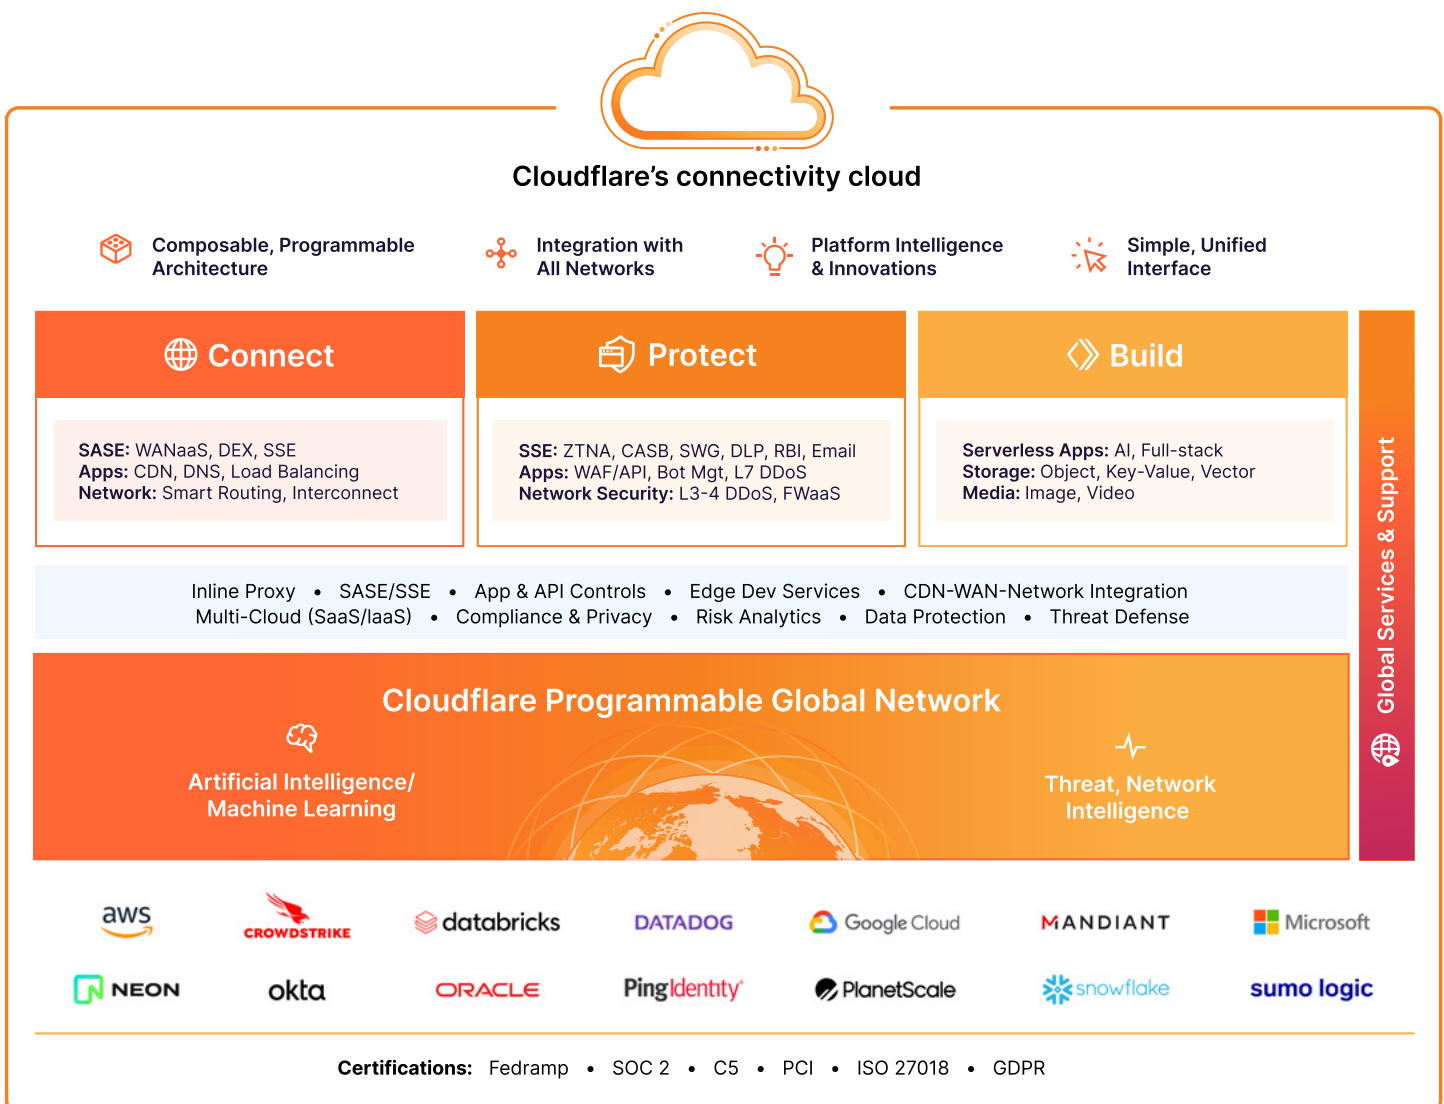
Cloudflare's connectivity cloud

Composable, Programmable Architecture

Integration with All Networks

Platform Intelligence & Innovations

Simple, Unified Interface

Connect

SASE: WANaaS, DEX, SSE
Apps: CDN, DNS, Load Balancing
Network: Smart Routing, Interconnect

Protect

SSE: ZTNA, CASB, SWG, DLP, RBI, Email
Apps: WAF/API, Bot Mgt, L7 DDoS
Network Security: L3-4 DDoS, FWaaS

Build

Serverless Apps: AI, Full-stack
Storage: Object, Key-Value, Vector
Media: Image, Video

Global Services & Support

Inline Proxy • SASE/SSE • App & API Controls • Edge Dev Services • CDN-WAN-Network Integration
Multi-Cloud (SaaS/IaaS) • Compliance & Privacy • Risk Analytics • Data Protection • Threat Defense

Cloudflare Programmable Global Network

Artificial Intelligence/ Machine Learning

Threat, Network Intelligence

aws
CROWDSTRIKE
databricks
DATADOG
Google Cloud
MANDIANT
Microsoft
NEON
okta
ORACLE
PingIdentity
PlanetScale
snowflake
sumo logic

Certifications: Fedramp • SOC 2 • C5 • PCI • ISO 27018 • GDPR